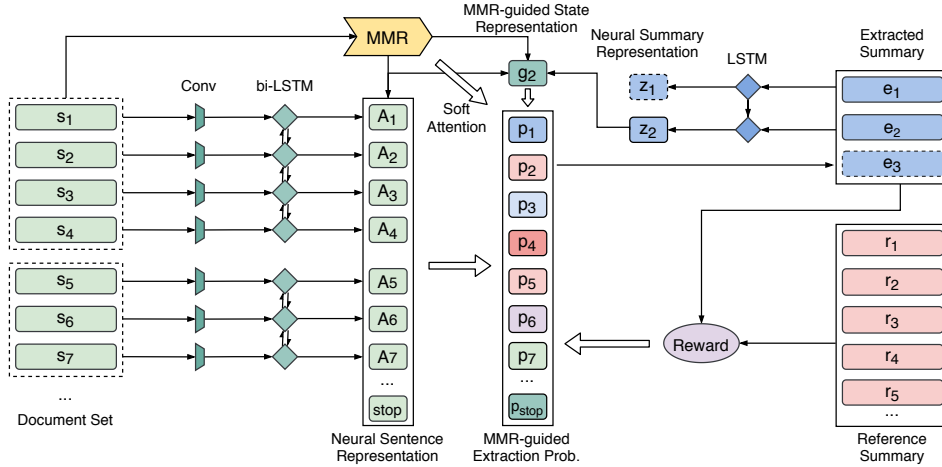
MMR

MMR-guided State Representation

Neural Summary Representation

LSTM

Extracted Summary

Conv

bi-LSTM

Soft Attention

$g_2$

$z_1$

$z_2$

$e_1$

$e_2$

$e_3$

$s_1$

$s_2$

$s_3$

$s_4$

$s_5$

$s_6$

$s_7$

...

Document Set

$A_1$

$A_2$

$A_3$

$A_4$

A5

A6

A7

...

stop

Neural Sentence Representation

$p_1$

$p_2$

$p_3$

$p_4$

$p_5$

$p_6$

$p_7$

...

$p_{stop}$

MMR-guided Extraction Prob.

Reward

$r_1$

$r_2$

$r_3$

$r_4$

$r_5$

...

Reference Summary